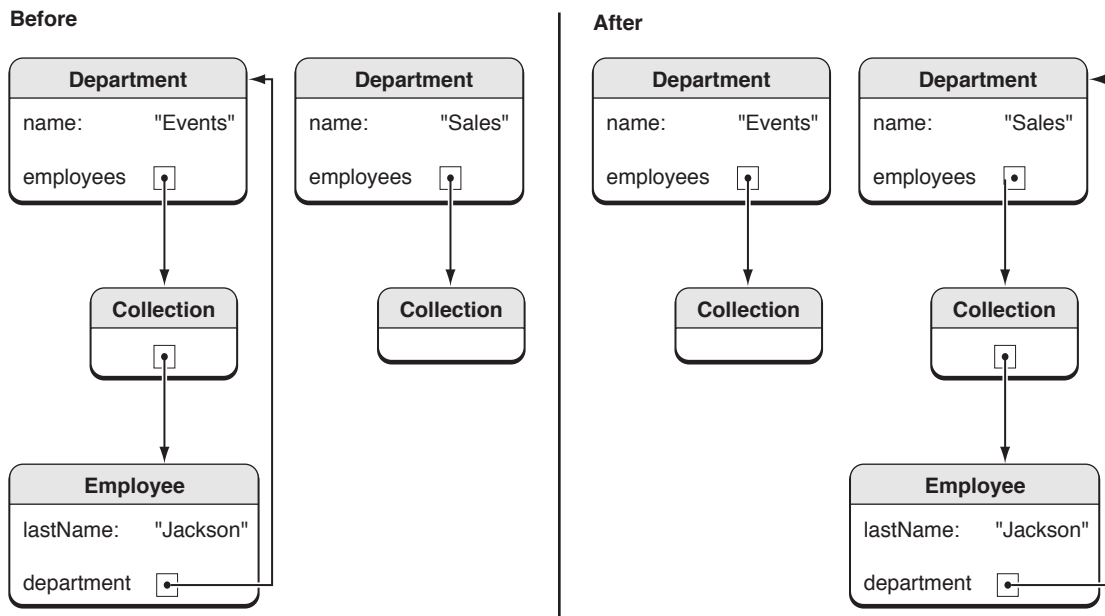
Before

Department
name: "Events"
employees

Department
name: "Sales"
employees

Collection

Collection

Employee
lastName: "Jackson"
department

After

Department
name: "Events"
employees

Department
name: "Sales"
employees

Collection

Collection

Employee
lastName: "Jackson"
department